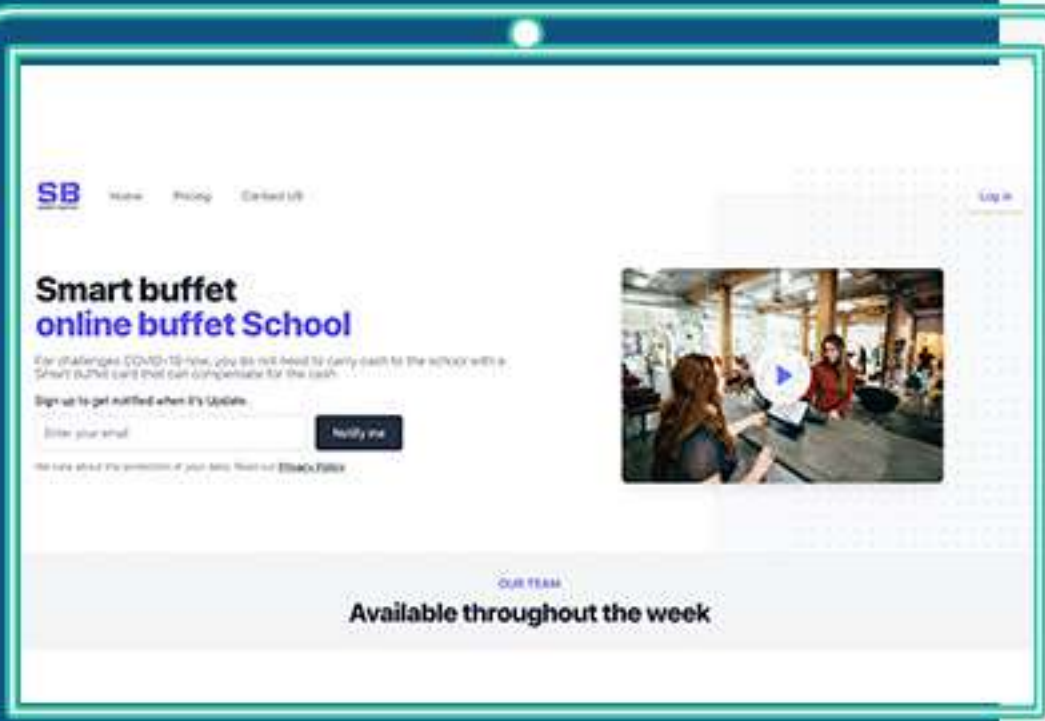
SB

Home Pricing Contact US

Log in

Smart buffet
online buffet School

For challenges COVID-19 now, you do not need to carry cash to the school with a Smart buffet card that can compensate for the cash.

Sign up to get notified when it's Update.

Enter your email

Notify me

We care about the protection of your data. Read our Privacy Policy

OUR TEAM

Available throughout the week